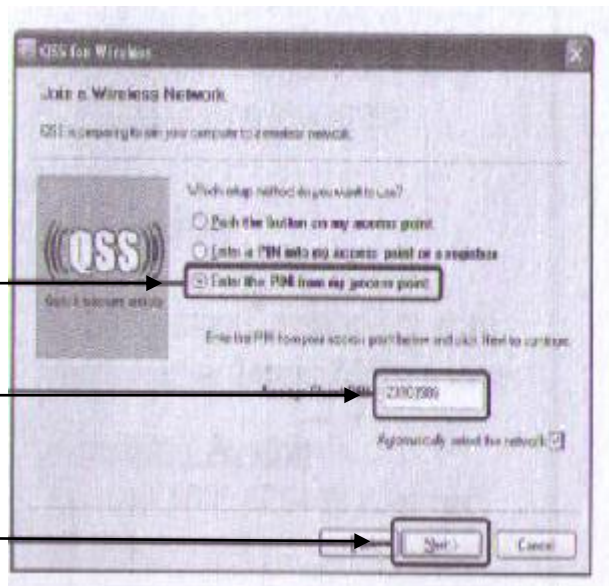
QSS for Wireless

Join a Wireless Network

QSS is preparing to join your computer to a wireless network.

((QSS))
Quick Secure Setup

Which setup method do you want to use?

Push the button on my access point

Enter a PIN into my access point or a registrar

Enter the PIN from my access point

Enter the PIN from your access point below and click Next to continue.

Access Point PIN: 23XC3389

Automatically select the network

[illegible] Next > Cancel